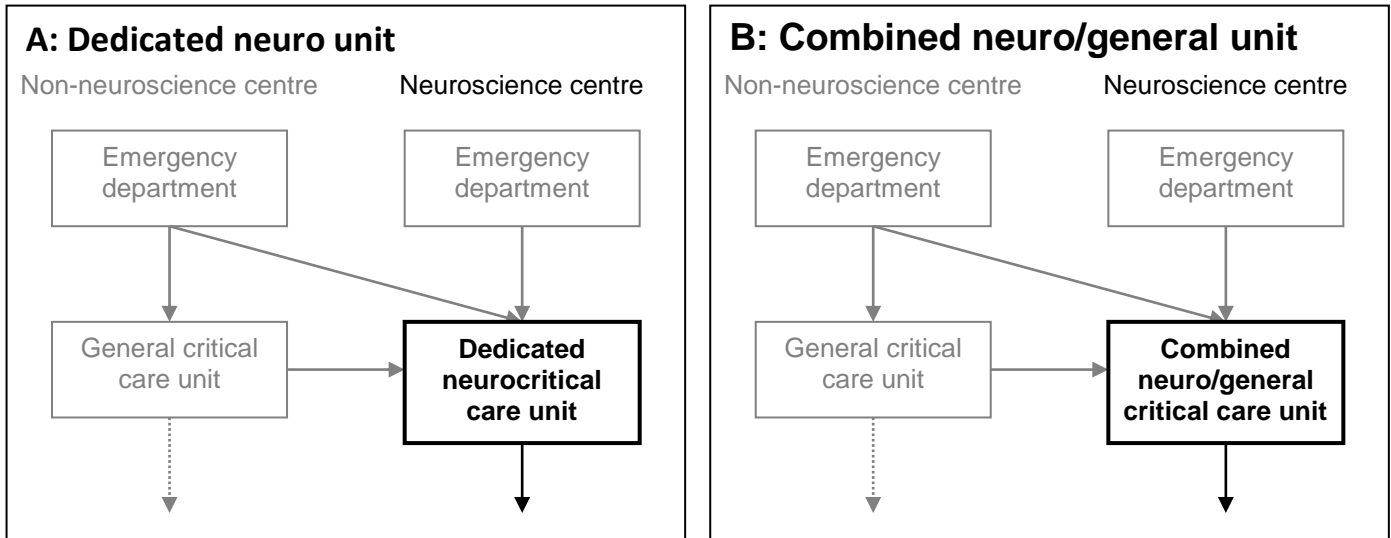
A: Dedicated neuro unit

Non-neuroscience centre

Neuroscience centre

Emergency department

Emergency department

General critical care unit

Dedicated neurocritical care unit

B: Combined neuro/general unit

Non-neuroscience centre

Neuroscience centre

Emergency department

Emergency department

General critical care unit

Combined neuro/general critical care unit